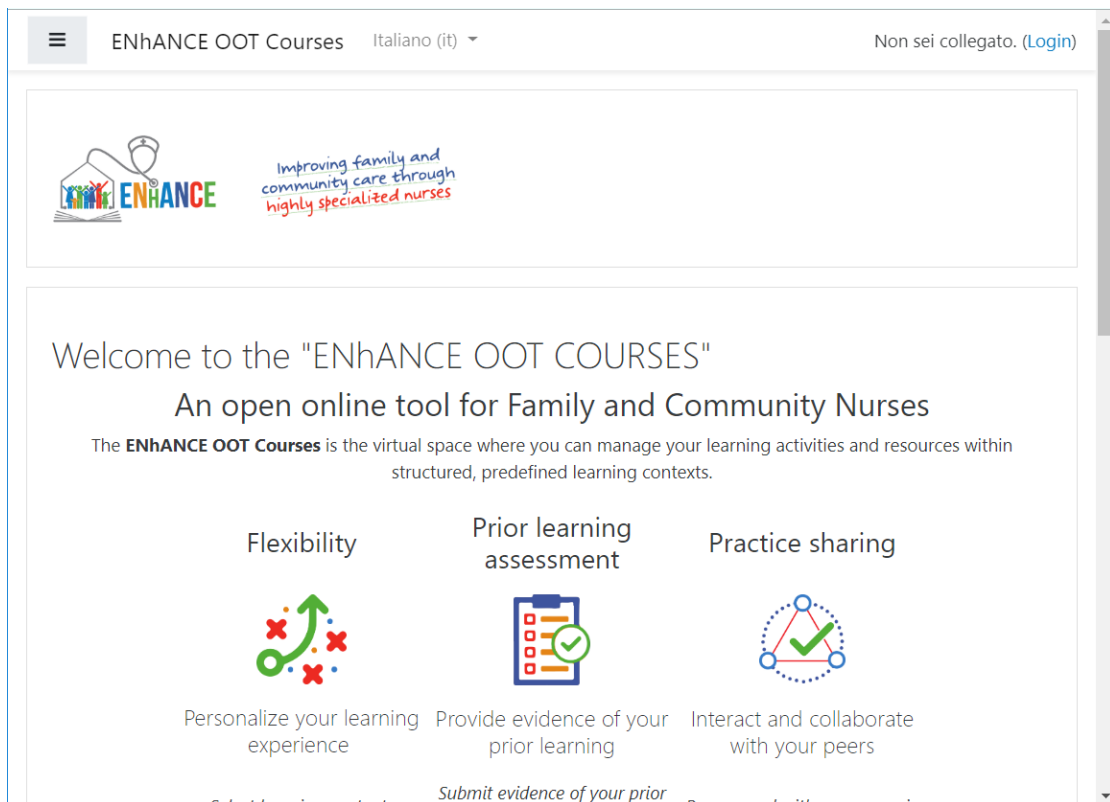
ENhANCE OOT Courses

Italiano (it)

Non sei collegato. (Login)

ENhANCE

Improving family and community care through highly specialized nurses

Welcome to the "ENhANCE OOT COURSES"

An open online tool for Family and Community Nurses

The **ENhANCE OOT Courses** is the virtual space where you can manage your learning activities and resources within structured, predefined learning contexts.

Flexibility

Personalize your learning experience

Prior learning assessment

Provide evidence of your prior learning

*Submit evidence of your prior*

Practice sharing

Interact and collaborate with your peers

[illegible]